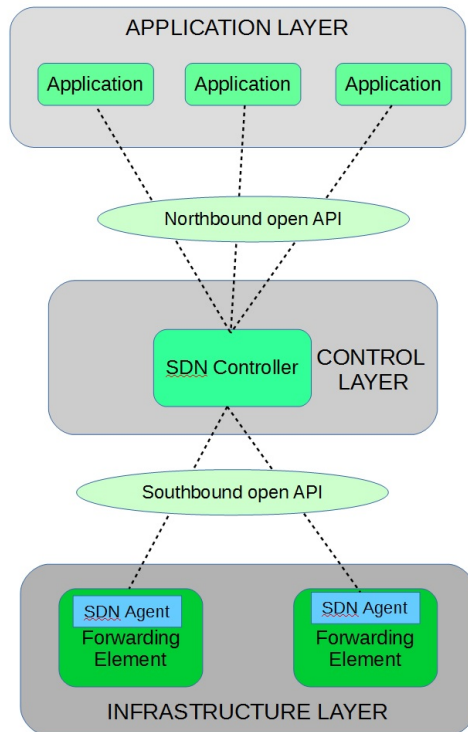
APPLICATION LAYER

Application

Application

Application

Northbound open API

SDN Controller

CONTROL LAYER

Southbound open API

SDN Agent
Forwarding Element

SDN Agent
Forwarding Element

INFRASTRUCTURE LAYER